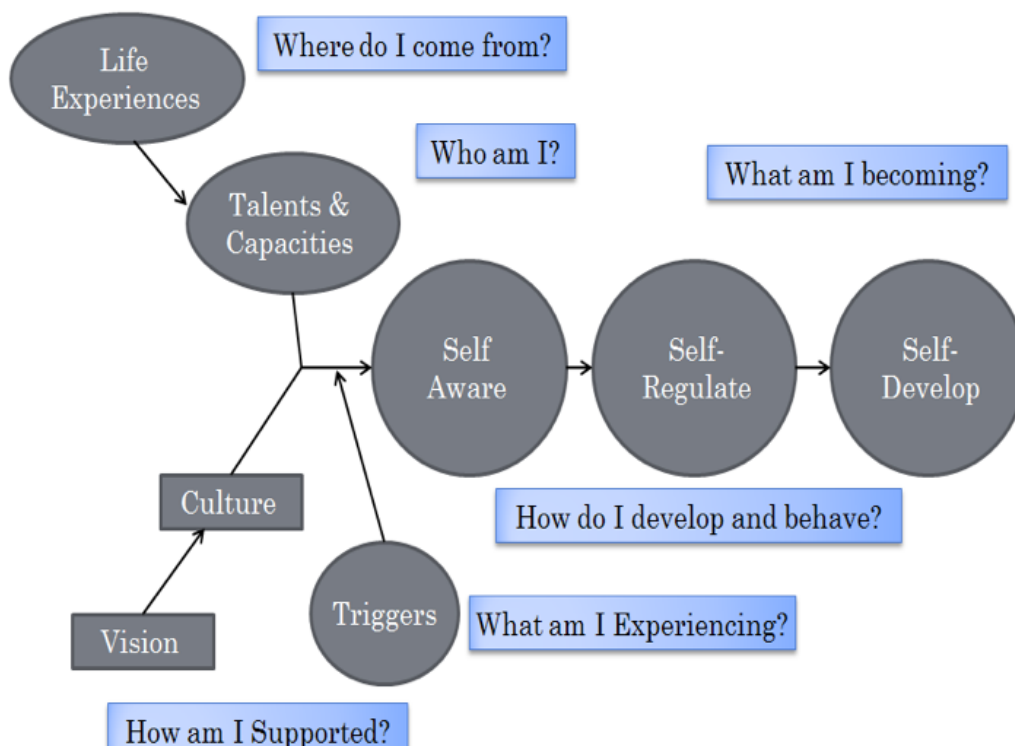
Life Experiences

Where do I come from?

Who am I?

What am I becoming?

Talents & Capacities

Self Aware

Self-Regulate

Self-Develop

Culture

How do I develop and behave?

Triggers

What am I Experiencing?

Vision

How am I Supported?